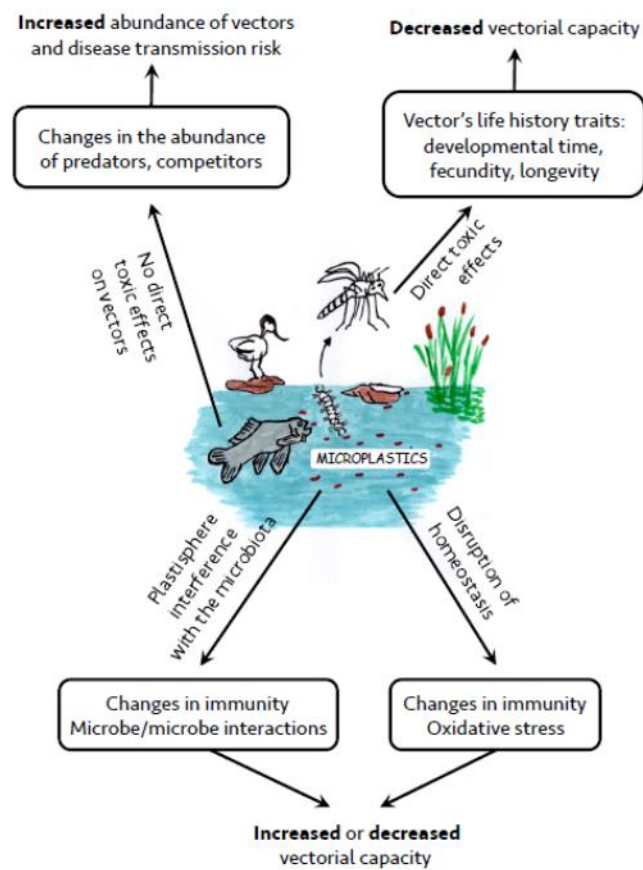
Increased abundance of vectors and disease transmission risk

Decreased vectorial capacity

Changes in the abundance of predators, competitors

Vector's life history traits: developmental time, fecundity, longevity

No direct toxic effects on vectors

Direct toxic effects

MICROPLASTICS

Plastisphere interference with the microbiota

Disruption of homeostasis

Changes in immunity Microbe/microbe interactions

Changes in immunity Oxidative stress

Increased or decreased vectorial capacity